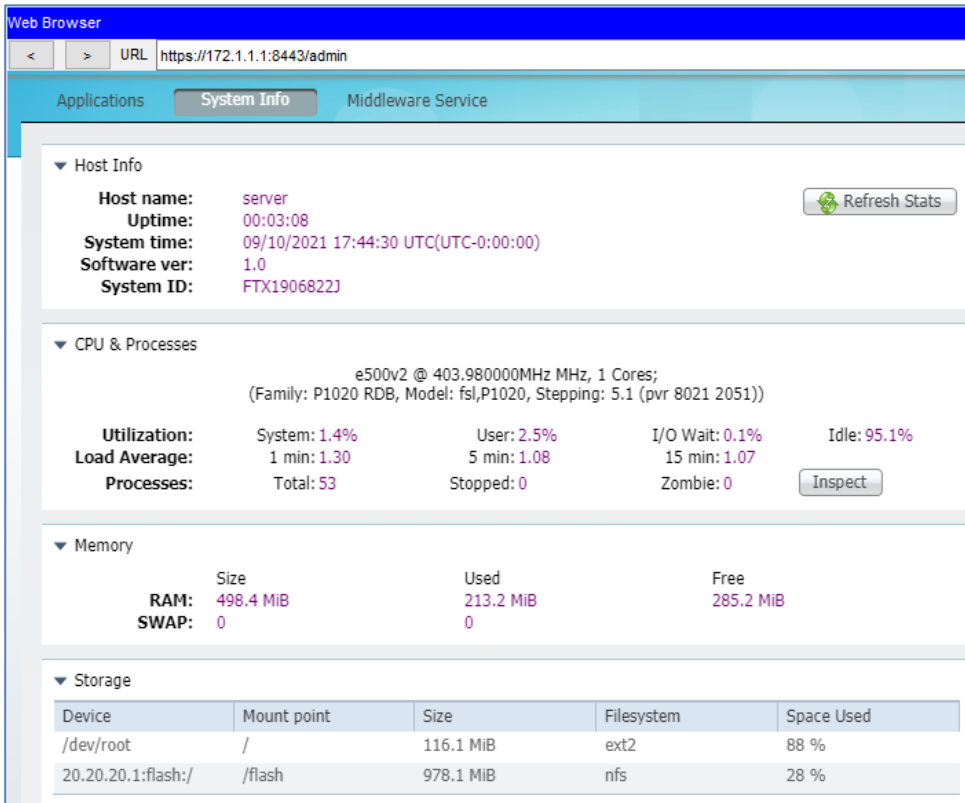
Web Browser

< > URL https://172.1.1.1:8443/admin

Applications System Info Middleware Service

Host Info

Refresh Stats

Host name: server
Uptime: 00:03:08
System time: 09/10/2021 17:44:30 UTC(UTC-0:00:00)
Software ver: 1.0
System ID: FTX1906822J

CPU & Processes

e500v2 @ 403.980000MHz MHz, 1 Cores;
(Family: P1020 RDB, Model: fsl,P1020, Stepping: 5.1 (pvr 8021 2051))

Utilization: System: 1.4% User: 2.5% I/O Wait: 0.1% Idle: 95.1%
Load Average: 1 min: 1.30 5 min: 1.08 15 min: 1.07
Processes: Total: 53 Stopped: 0 Zombie: 0 Inspect

Memory

| | Size | Used | Free |
|---|---|---|---|
| RAM: | 498.4 MiB | 213.2 MiB | 285.2 MiB |
| SWAP: | 0 | 0 | |

Storage

| Device | Mount point | Size | Filesystem | Space Used |
|---|---|---|---|---|
| /dev/root | / | 116.1 MiB | ext2 | 88 % |
| 20.20.20.1:flash:/ | /flash | 978.1 MiB | nfs | 28 % |